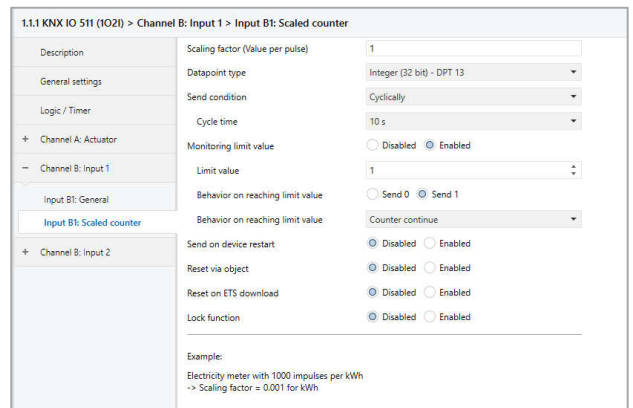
1.1.1 KNX IO 511 (1O2I) > Channel B: Input 1 > Input B1: Scaled counter

Description

General settings

Logic / Timer

+ Channel A: Actuator

− Channel B: Input 1

Input B1: General

Input B1: Scaled counter

+ Channel B: Input 2

| | |
|---|---|
| Scaling factor (Value per pulse) | 1 |
| Datapoint type | Integer (32 bit) - DPT 13 |
| Send condition | Cyclically |
| Cycle time | 10 s |
| Monitoring limit value | Disabled Enabled |
| Limit value | 1 |
| Behavior on reaching limit value | Send 0 Send 1 |
| Behavior on reaching limit value | Counter continue |
| Send on device restart | Disabled Enabled |
| Reset via object | Disabled Enabled |
| Reset on ETS download | Disabled Enabled |
| Lock function | Disabled Enabled |

Example:

Electricity meter with 1000 impulses per kWh
-> Scaling factor = 0.001 for kWh